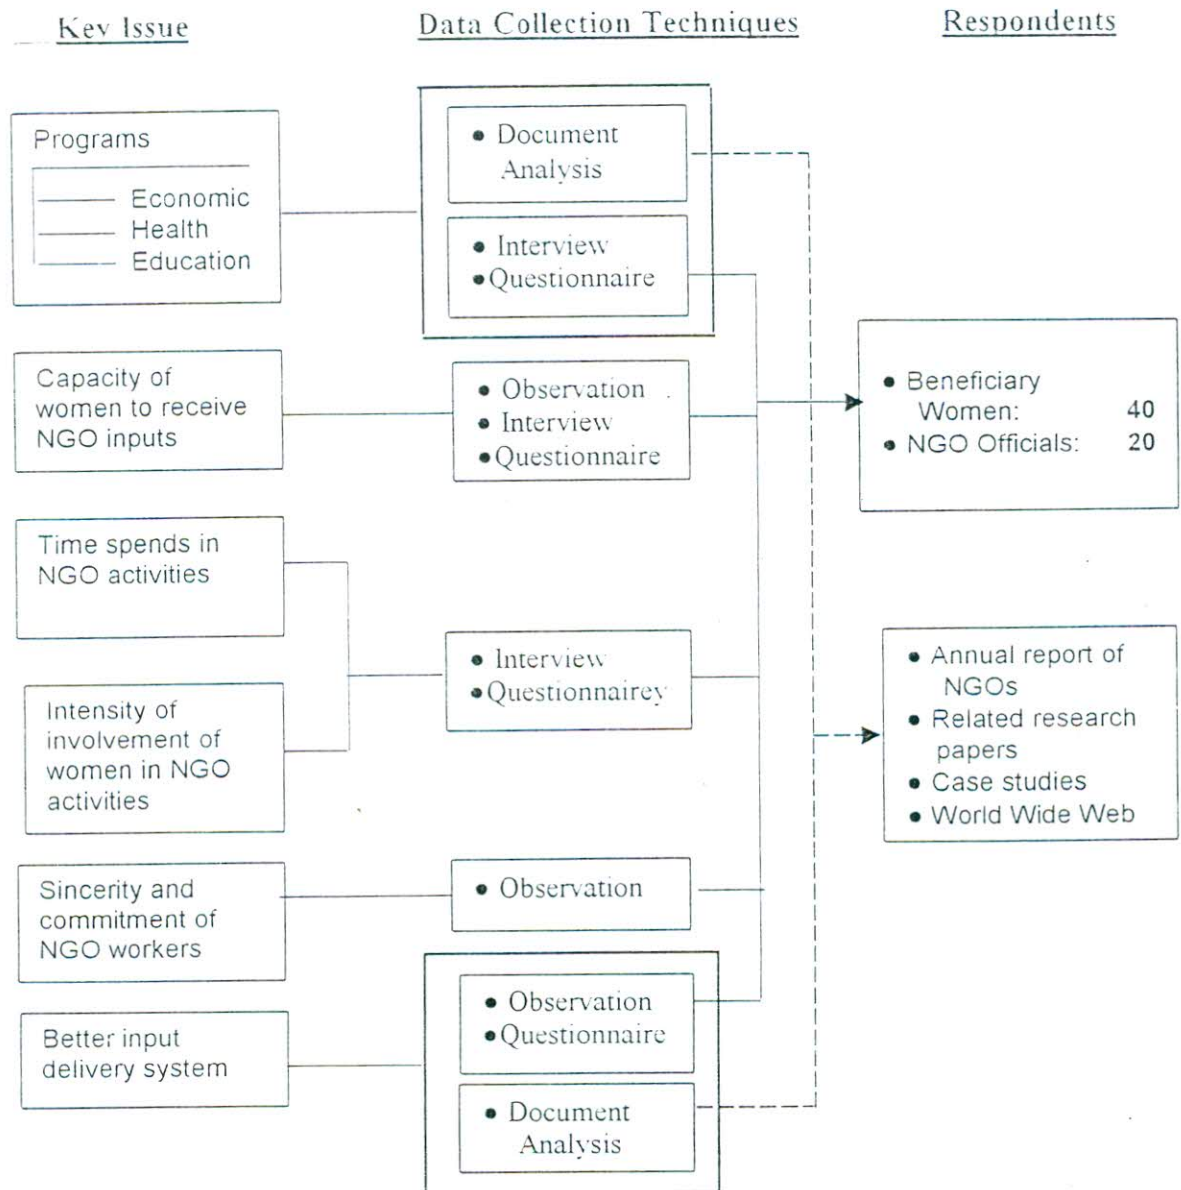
Kev Issue

Data Collection Techniques

Respondents

Programs

Economic
Health
Education

• Document Analysis

• Interview
• Questionnaire

Capacity of women to receive NGO inputs

• Observation
• Interview
• Questionnaire

• Beneficiary Women: 40
• NGO Officials: 20

Time spends in NGO activities

• Interview
• Questionnairey

Intensity of involvement of women in NGO activities

• Annual report of NGOs
• Related research papers
• Case studies
• World Wide Web

Sincerity and commitment of NGO workers

• Observation

Better input delivery system

• Observation
• Questionnaire

• Document Analysis